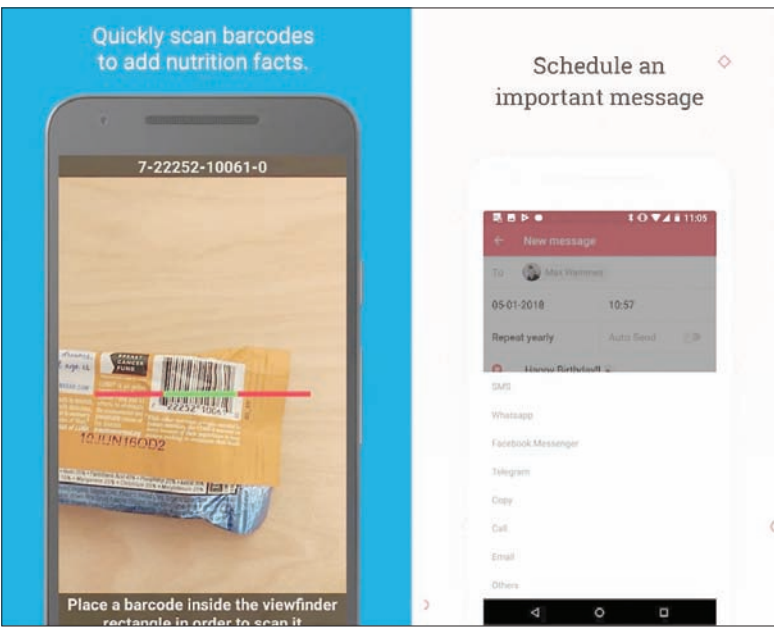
Quickly scan barcodes to add nutrition facts.

7-22252-10061-0

22252 1006

10JUN16OD2

Place a barcode inside the viewfinder rectangle in order to scan it

Schedule an important message

11:05

New message

To Max Wehner

05-01-2018 10:57

Repeat yearly Auto Send

Happy Birthday!!

SMS

Whatsapp

Facebook Messenger

Telegram

Copy

Call

Email

Others